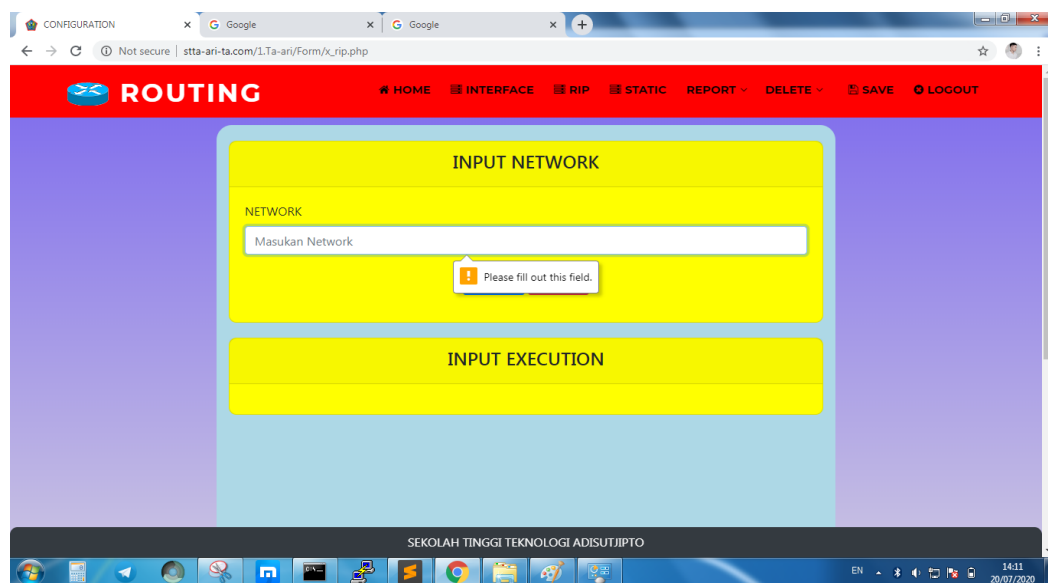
CONFIGURATION
Google
Google
Not secure | stta-ari-ta.com/1.Ta-ari/Form/x_rip.php

ROUTING
HOME INTERFACE RIP STATIC REPORT DELETE SAVE LOGOUT

INPUT NETWORK

NETWORK
Masukan Network
Please fill out this field.

INPUT EXECUTION

SEKOLAH TINGGI TEKNOLOGI ADISUTJIPTO

EN
14:11
20/07/2020